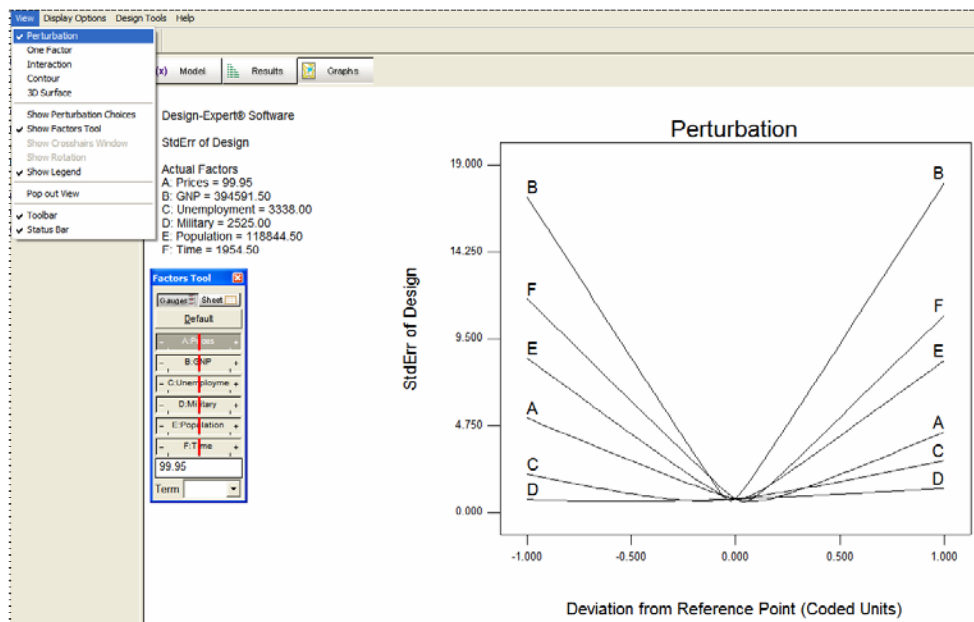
View Display Options Design Tools Help

✔ Perturbation
One Factor
Interaction
Contour
3D Surface

Show Perturbation Choices
✔ Show Factors Tool
Show Crosshairs Window
Show Rotation
✔ Show Legend

Pop out View

✔ Toolbar
✔ Status Bar

(x) Model
Results
Graphs

Design-Expert® Software

StdErr of Design

Actual Factors
A: Prices = 99.95
B: GNP = 394591.50
C: Unemployment = 3338.00
D: Military = 2525.00
E: Population = 118844.50
F: Time = 1954.50

Factors Tool
Gauges Sheet
Default
A:Prices
B:GNP
C:Unemployme
D:Military
E:Population
F:Time
99.95
Term

Perturbation

StdErr of Design

19.000
14.250
9.500
4.750
0.000

B
F
E
A
C
D

B
F
E
A
C
D

-1.000
-0.500
0.000
0.500
1.000

Deviation from Reference Point (Coded Units)